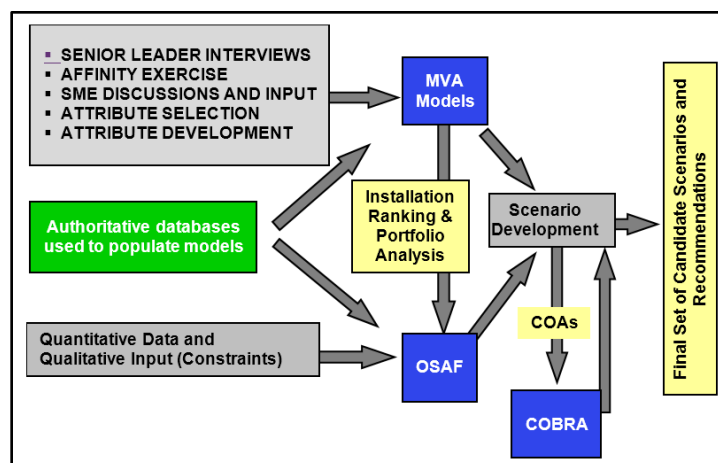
▪ SENIOR LEADER INTERVIEWS
▪ AFFINITY EXERCISE
▪ SME DISCUSSIONS AND INPUT
▪ ATTRIBUTE SELECTION
▪ ATTRIBUTE DEVELOPMENT

MVA Models

Authoritative databases used to populate models

Installation Ranking & Portfolio Analysis

Scenario Development

Final Set of Candidate Scenarios and Recommendations

Quantitative Data and Qualitative Input (Constraints)

OSAF

COAs

COBRA